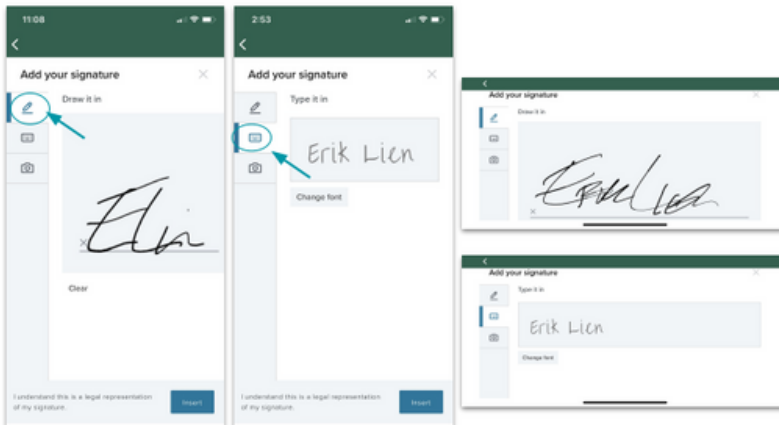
11:08

Add your signature

Draw it in

Clear

I understand this is a legal representation of my signature.

Insert

2:53

Add your signature

Type it in

Erik Lien

Change font

I understand this is a legal representation of my signature.

Insert

Add your signature

Draw it in

Add your signature

Type it in

Erik Lien

Change font